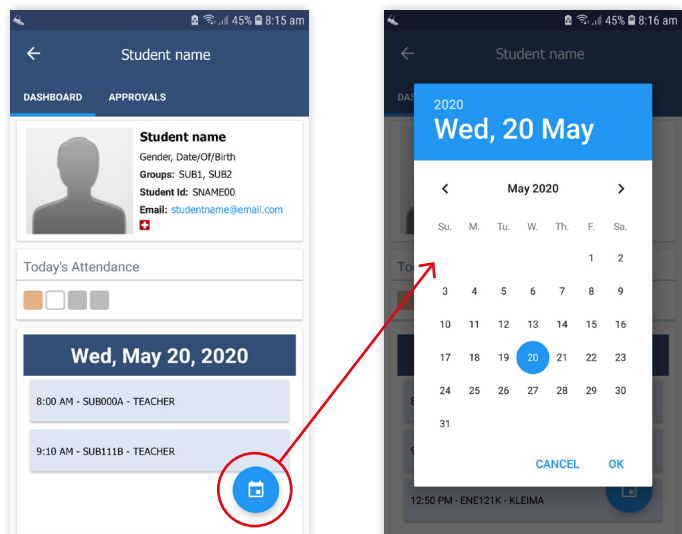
45% 8:15 am

Student name

DASHBOARD APPROVALS

Student name
Gender, Date/Of/Birth
Groups: SUB1, SUB2
Student Id: SNAME00
Email: studentname@email.com

Today's Attendance

Wed, May 20, 2020

8:00 AM - SUB000A - TEACHER

9:10 AM - SUB111B - TEACHER

45% 8:16 am

Student name

DAS

2020
Wed, 20 May

May 2020

| Su. | M. | Tu. | W. | Th. | F. | Sa. |
|---|---|---|---|---|---|---|
| | | | | | 1 | 2 |
| 3 | 4 | 5 | 6 | 7 | 8 | 9 |
| 10 | 11 | 12 | 13 | 14 | 15 | 16 |
| 17 | 18 | 19 | 20 | 21 | 22 | 23 |
| 24 | 25 | 26 | 27 | 28 | 29 | 30 |
| 31 | | | | | | |

CANCEL OK

To

12:50 PM - ENE121K - KLEIMA